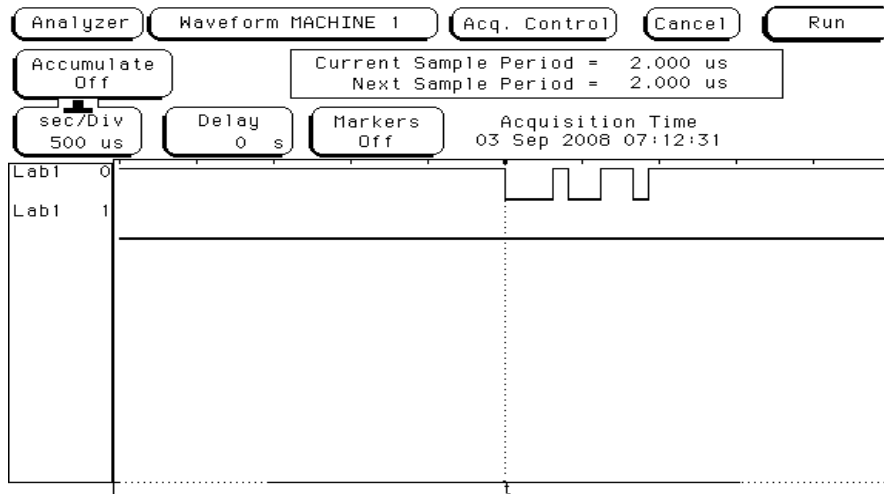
Analyzer
Waveform MACHINE 1
Acq. Control
Cancel
Run

Accumulate
Off

Current Sample Period = 2.000 us
Next Sample Period = 2.000 us

sec/Div
500 us

Delay
0 s

Markers
Off

Acquisition Time
03 Sep 2008 07:12:31

Lab1 0
Lab1 1

t